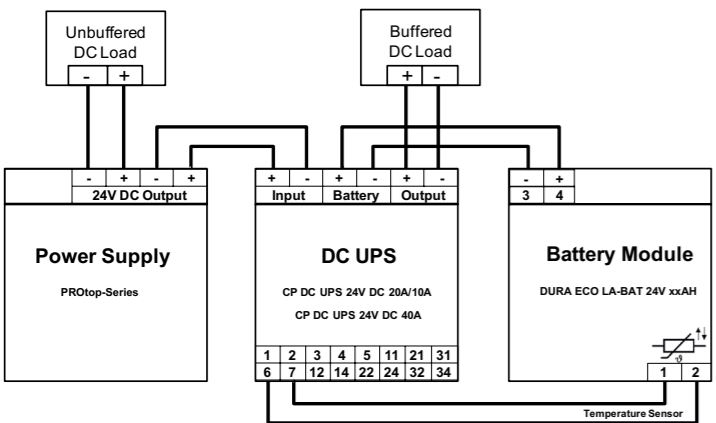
Unbuffered DC Load

- +

Buffered DC Load

+ -

- + - +

24V DC Output

Power Supply

PROtop-Series

+ - + - + -

Input Battery Output

DC UPS

CP DC UPS 24V DC 20A/10A

CP DC UPS 24V DC 40A

| 1 | 2 | 3 | 4 | 5 | 11 | 21 | 31 |
|---|---|---|---|---|---|---|---|
| 6 | 7 | 12 | 14 | 22 | 24 | 32 | 34 |

- +

3 4

Battery Module

DURA ECO LA-BAT 24V xxAH

$\vartheta$

1 2

Temperature Sensor